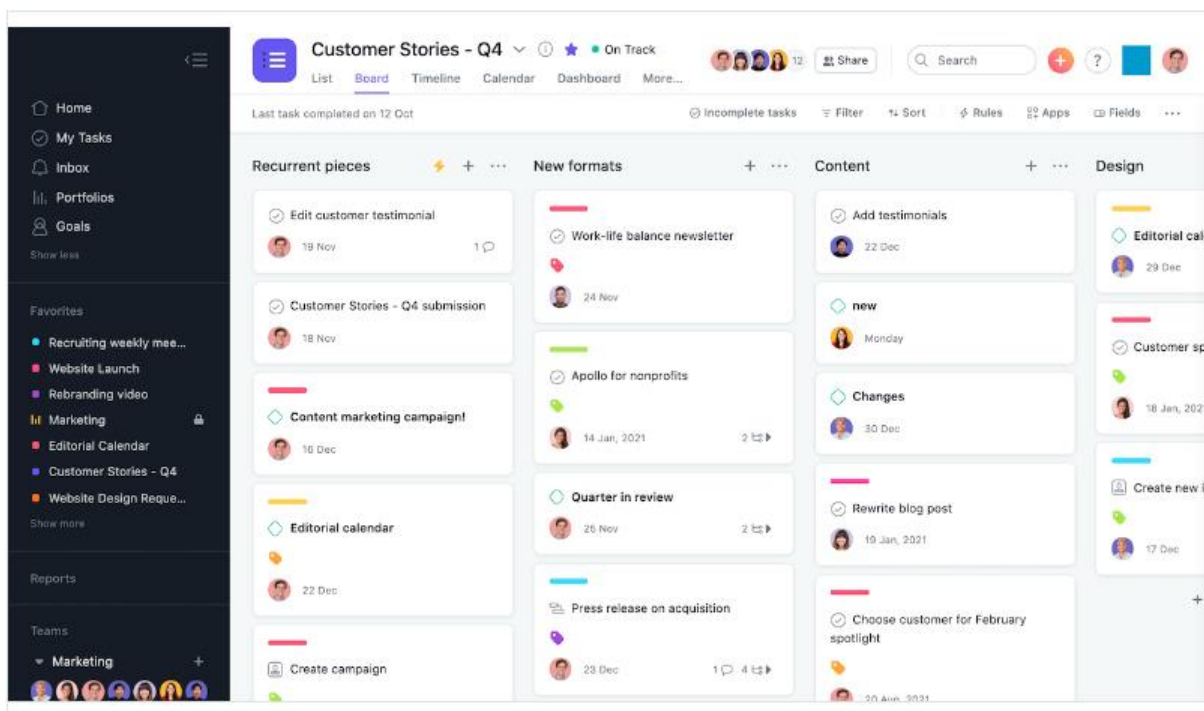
Home
My Tasks
Inbox
Portfolios
Goals
Show less

Favorites
Recruiting weekly mee...
Website Launch
Rebranding video
Marketing
Editorial Calendar
Customer Stories - Q4
Website Design Reque...
Show more

Reports

Teams
Marketing

Customer Stories - Q4
On Track
List Board Timeline Calendar Dashboard More...
12 Share
Search
?

Last task completed on 12 Oct
Incomplete tasks Filter Sort Rules Apps Fields ···

Recurrent pieces
Edit customer testimonial
19 Nov 1
Customer Stories - Q4 submission
18 Nov
Content marketing campaign!
16 Dec
Editorial calendar
22 Dec
Create campaign

New formats
Work-life balance newsletter
24 Nov
Apollo for nonprofits
14 Jan, 2021 2
Quarter in review
25 Nov 2
Press release on acquisition
23 Dec 1 4

Content
Add testimonials
22 Dec
new
Monday
Changes
30 Dec
Rewrite blog post
19 Jan, 2021
Choose customer for February spotlight
20 Aug, 2021

Design
Editorial cal
29 Dec
Customer sp
18 Jan, 2021
Create new i
17 Dec